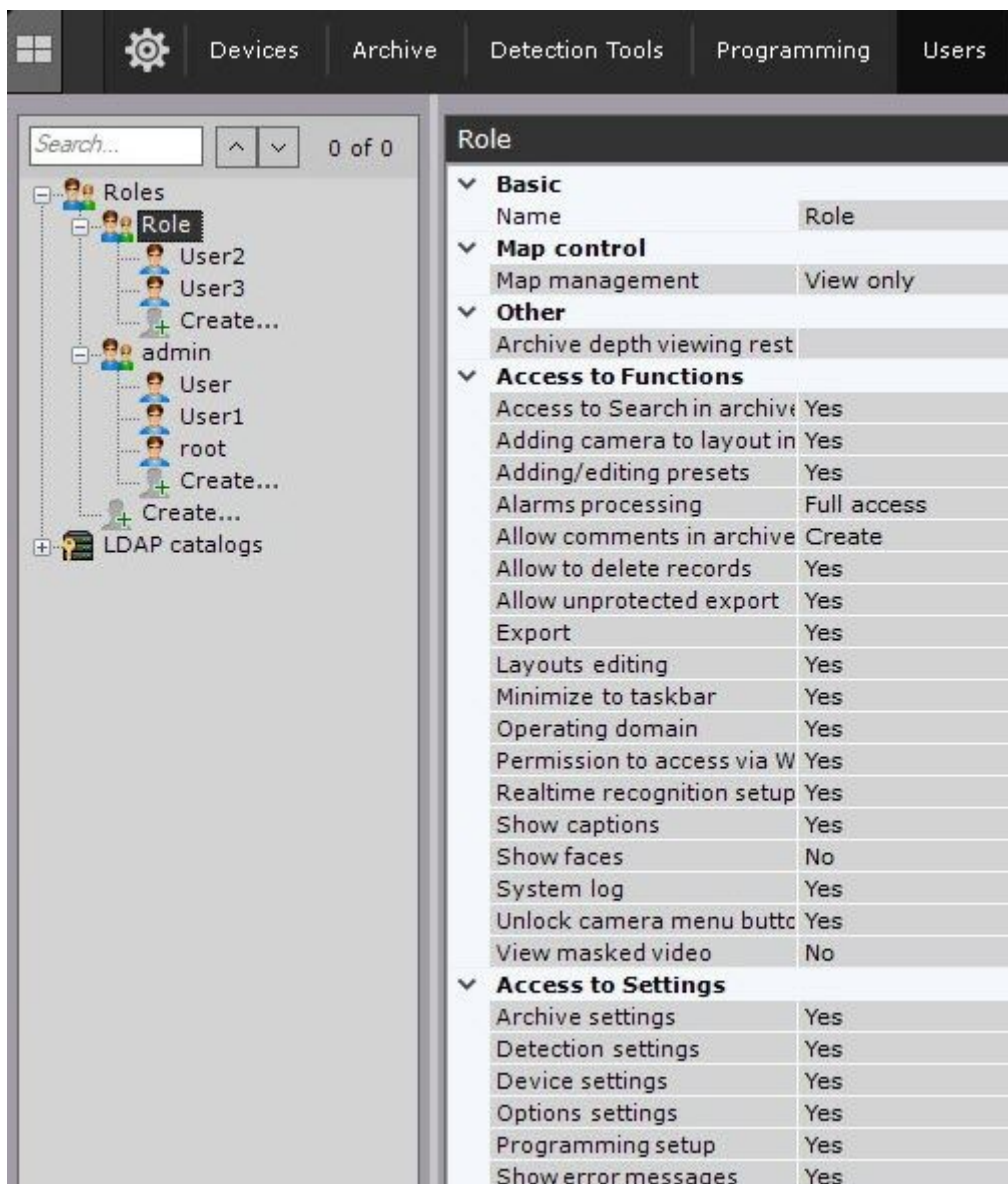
Devices Archive Detection Tools Programming Users

Search... 0 of 0

Roles
Role
User2
User3
Create...
admin
User
User1
root
Create...
Create...
LDAP catalogs

Role

Basic
| Name | Role |
|---|---|

Map control
| Map management | View only |
|---|---|

Other
| Archive depth viewing rest | |
|---|---|

Access to Functions
| Access to Search in archive | Yes |
|---|---|
| Adding camera to layout in | Yes |
| Adding/editing presets | Yes |
| Alarms processing | Full access |
| Allow comments in archive | Create |
| Allow to delete records | Yes |
| Allow unprotected export | Yes |
| Export | Yes |
| Layouts editing | Yes |
| Minimize to taskbar | Yes |
| Operating domain | Yes |
| Permission to access via W | Yes |
| Realtime recognition setup | Yes |
| Show captions | Yes |
| Show faces | No |
| System log | Yes |
| Unlock camera menu buttc | Yes |
| View masked video | No |

Access to Settings
| Archive settings | Yes |
|---|---|
| Detection settings | Yes |
| Device settings | Yes |
| Options settings | Yes |
| Programming setup | Yes |
| Show error messages | Yes |